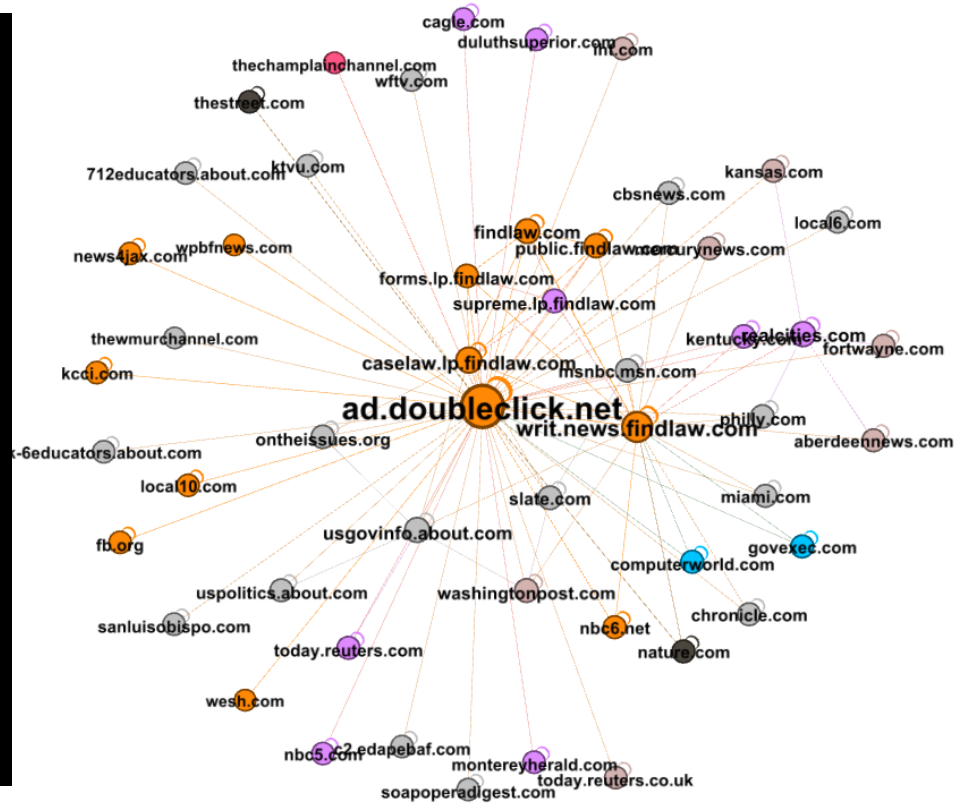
cagle.com
duluthsuperior.com
lnt.com
thechamplainchannel.com
wftv.com
thestreet.com
ktvu.com
712educators.about.com
kansas.com
cbsnews.com
local6.com
findlaw.com
public.findlaw.com
mercurynews.com
news4jax.com
wpbfnews.com
forms.lp.findlaw.com
supreme.lp.findlaw.com
thewmurchannel.com
kentucky.com
realcities.com
fortwayne.com
caselaw.lp.findlaw.com
kcci.com
msnbc.msn.com
ad.doubleclick.net
writ.news.findlaw.com
philly.com
ontheissues.org
aberdeennews.com
k-6educators.about.com
local10.com
miami.com
slate.com
fb.org
usgovinfo.about.com
govexec.com
computerworld.com
uspolitics.about.com
washingtonpost.com
chronicle.com
sanluisobispo.com
nbc6.net
today.reuters.com
nature.com
wesh.com
nbc5.com
c2.edapebaf.com
montereyherald.com
today.reuters.co.uk
soapoperadigest.com